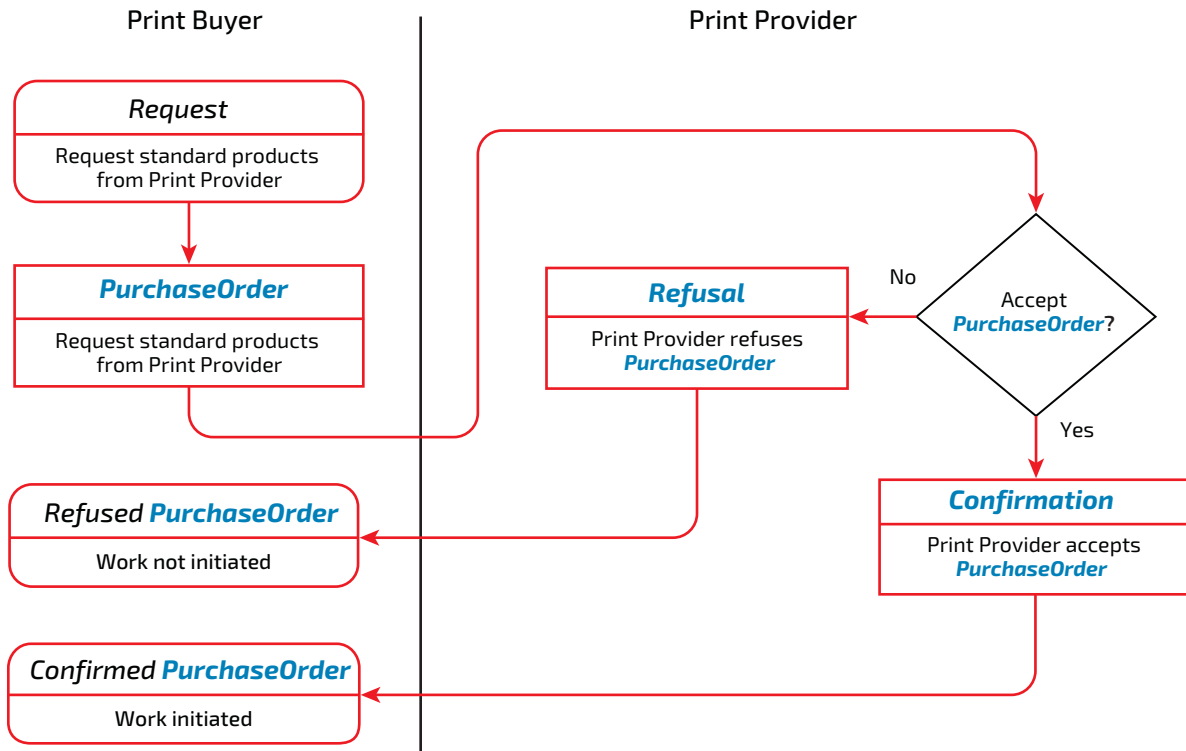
Print Buyer

Print Provider

Request

Request standard products from Print Provider

PurchaseOrder

Request standard products from Print Provider

Refusal

Print Provider refuses PurchaseOrder

No

Accept PurchaseOrder?

Yes

Refused PurchaseOrder

Work not initiated

Confirmation

Print Provider accepts PurchaseOrder

Confirmed PurchaseOrder

Work initiated